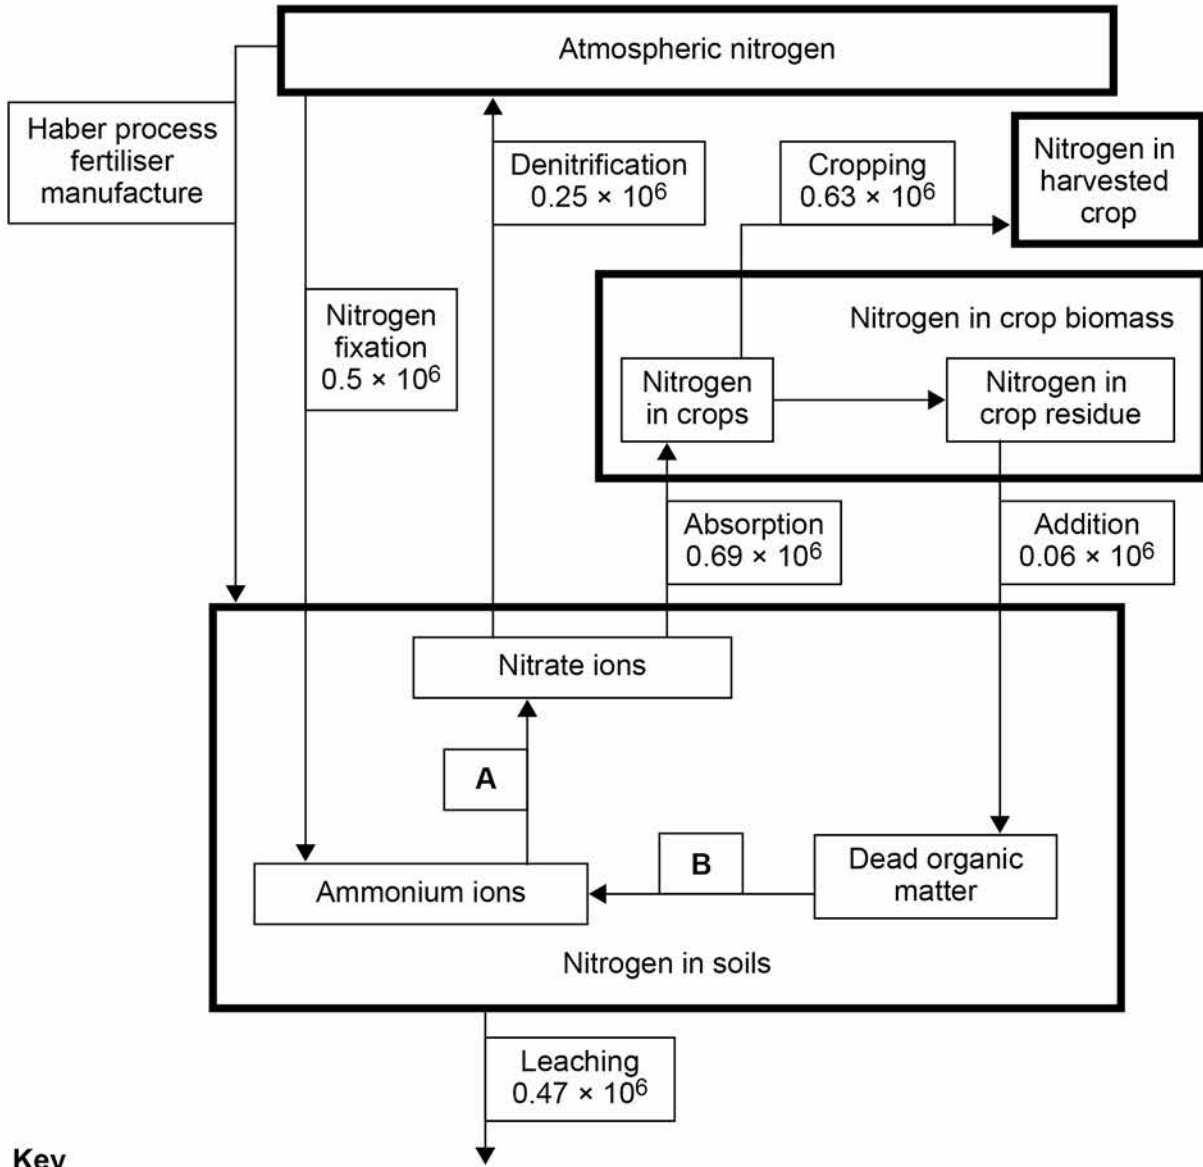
Atmospheric nitrogen

Haber process fertiliser manufacture

Denitrification $0.25 \times 10^6$

Cropping $0.63 \times 10^6$

Nitrogen in harvested crop

Nitrogen fixation $0.5 \times 10^6$

Nitrogen in crop biomass

Nitrogen in crops

Nitrogen in crop residue

Absorption $0.69 \times 10^6$

Addition $0.06 \times 10^6$

Nitrate ions

A

B

Ammonium ions

Dead organic matter

Nitrogen in soils

Leaching $0.47 \times 10^6$

Key